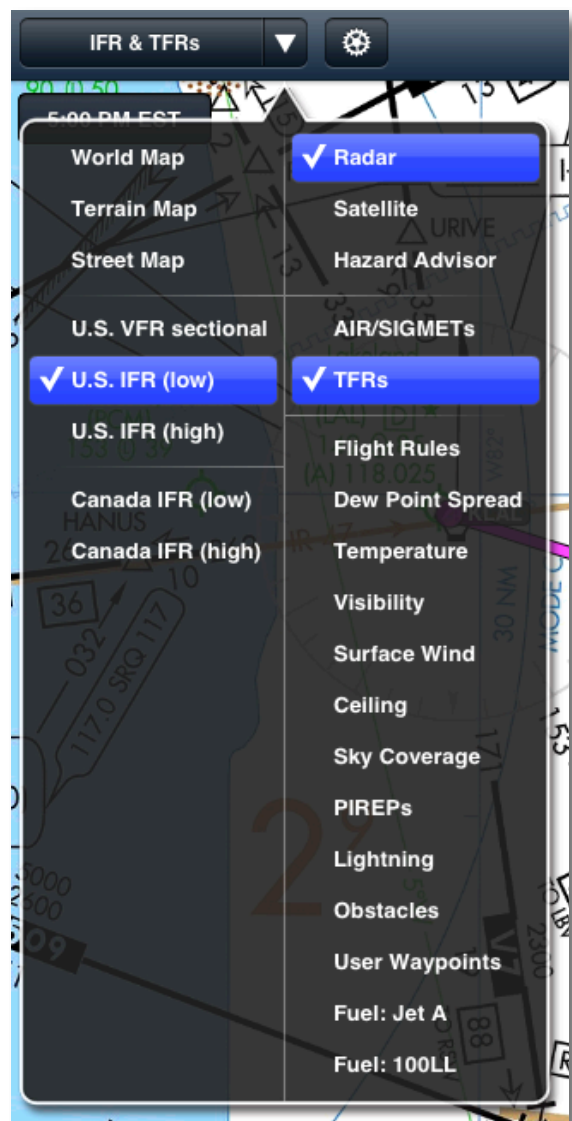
IFR & TFRs

World Map
Terrain Map
Street Map

U.S. VFR sectional
✓ U.S. IFR (low)
U.S. IFR (high)

Canada IFR (low)
Canada IFR (high)

✓ Radar
Satellite
Hazard Advisor

AIR/SIGMETs
✓ TFRs

Flight Rules
Dew Point Spread
Temperature
Visibility
Surface Wind
Ceiling
Sky Coverage
PIREPs
Lightning
Obstacles
User Waypoints
Fuel: Jet A
Fuel: 100LL